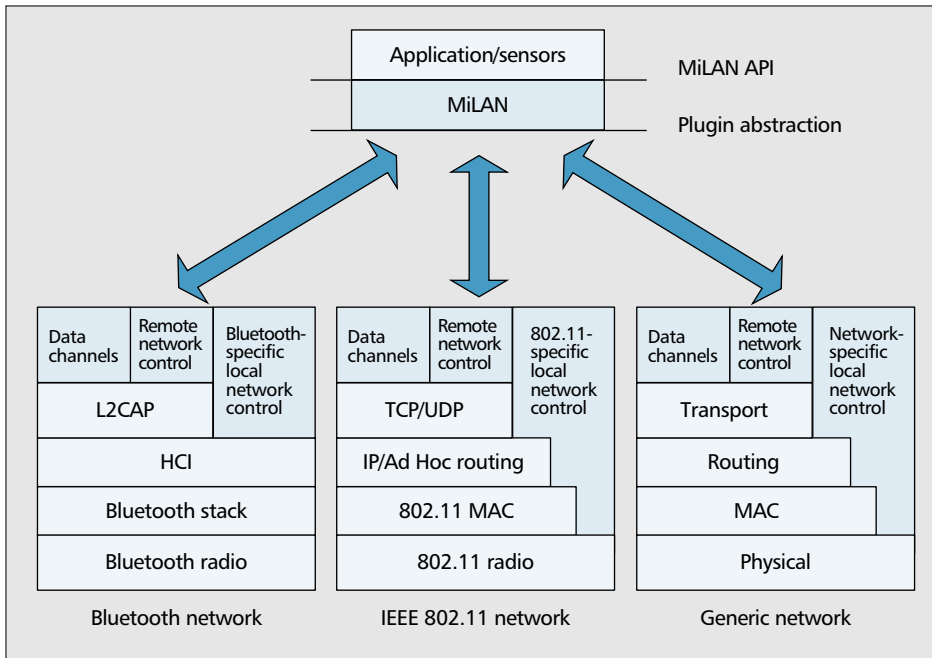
Application/sensors

MiLAN API

MiLAN

Plugin abstraction

Data channels

Remote network control

Bluetooth-specific local network control

L2CAP

HCI

Bluetooth stack

Bluetooth radio

Bluetooth network

Data channels

Remote network control

802.11-specific local network control

TCP/UDP

IP/Ad Hoc routing

802.11 MAC

802.11 radio

IEEE 802.11 network

Data channels

Remote network control

Network-specific local network control

Transport

Routing

MAC

Physical

Generic network